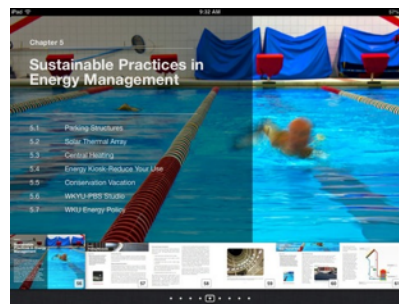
iPad
9:32 AM
Chapter 5
Sustainable Practices in Energy Management
5.1 Parking Structures
5.2 Solar Thermal Array
5.3 Central Heating
5.4 Energy Kiosk-Reduce Your Use
5.5 Conservation Vacation
5.6 WKYU-PBS Studio
5.7 WKU Energy Policy